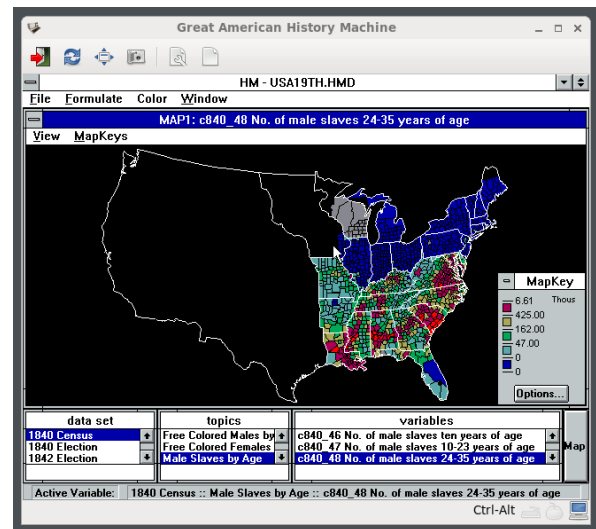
Great American History Machine

HM - USA19TH.HMD

File Formulate Color Window

MAP1: c840_48 No. of male slaves 24-35 years of age

View MapKeys

MapKey

6.61 Thous

425.00

162.00

47.00

0

0

Options...

data set

1840 Census

1840 Election

1842 Election

topics

Free Colored Males by

Free Colored Females

Male Slaves by Age

variables

c840_46 No. of male slaves ten years of age

c840_47 No. of male slaves 10-23 years of age

c840_48 No. of male slaves 24-35 years of age

Map

Active Variable: 1840 Census :: Male Slaves by Age :: c840_48 No. of male slaves 24-35 years of age

Ctrl-Alt